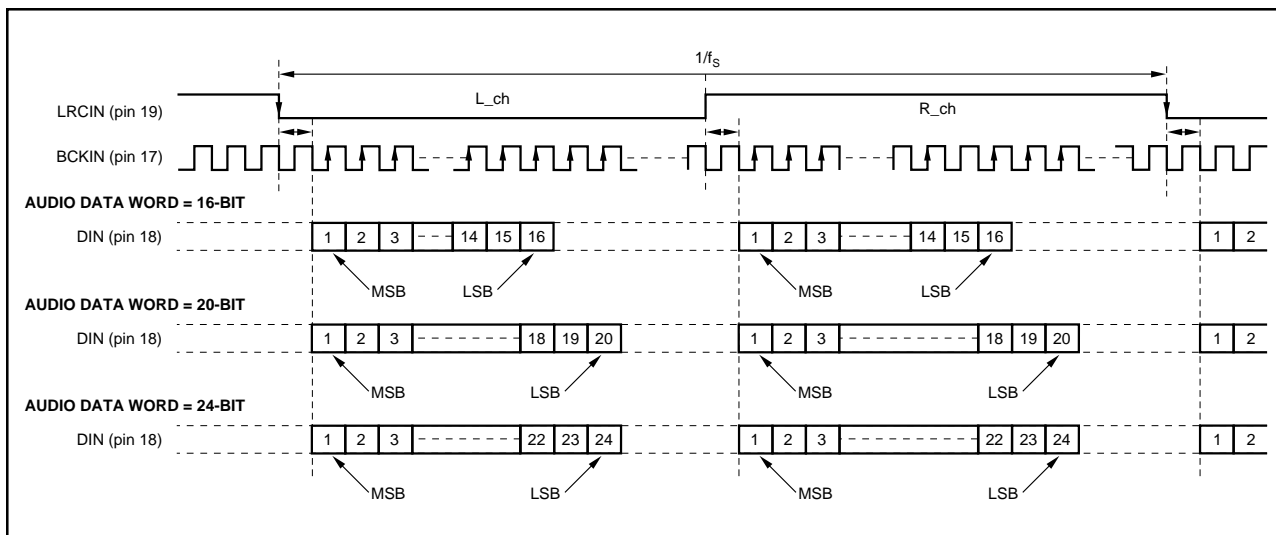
$1/f_S$

LRCIN (pin 19)

L_ch

R_ch

BCKIN (pin 17)

AUDIO DATA WORD = 16-BIT

DIN (pin 18)

1 2 3 14 15 16

1 2 3 14 15 16

1 2

MSB LSB MSB LSB

AUDIO DATA WORD = 20-BIT

DIN (pin 18)

1 2 3 18 19 20

1 2 3 18 19 20

1 2

MSB LSB MSB LSB

AUDIO DATA WORD = 24-BIT

DIN (pin 18)

1 2 3 22 23 24

1 2 3 22 23 24

1 2

MSB LSB MSB LSB